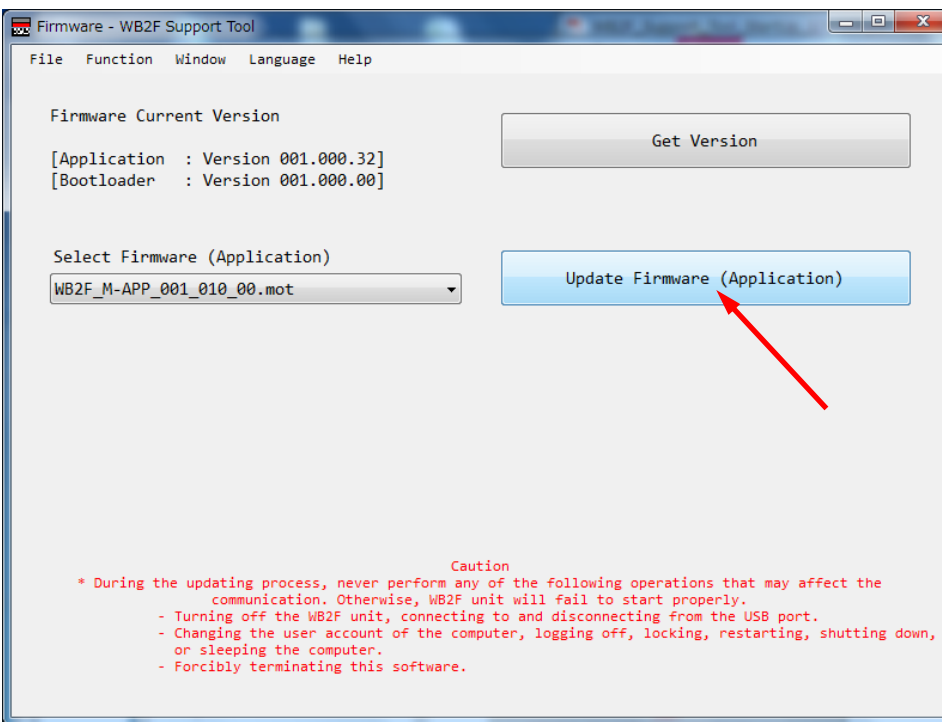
Firmware - WB2F Support Tool

File Function Window Language Help

Firmware Current Version

[Application : Version 001.000.32]
[Bootloader : Version 001.000.00]

Get Version

Select Firmware (Application)

WB2F_M-APP_001_010_00.mot

Update Firmware (Application)

Caution
* During the updating process, never perform any of the following operations that may affect the communication. Otherwise, WB2F unit will fail to start properly.
- Turning off the WB2F unit, connecting to and disconnecting from the USB port.
- Changing the user account of the computer, logging off, locking, restarting, shutting down, or sleeping the computer.
- Forcibly terminating this software.